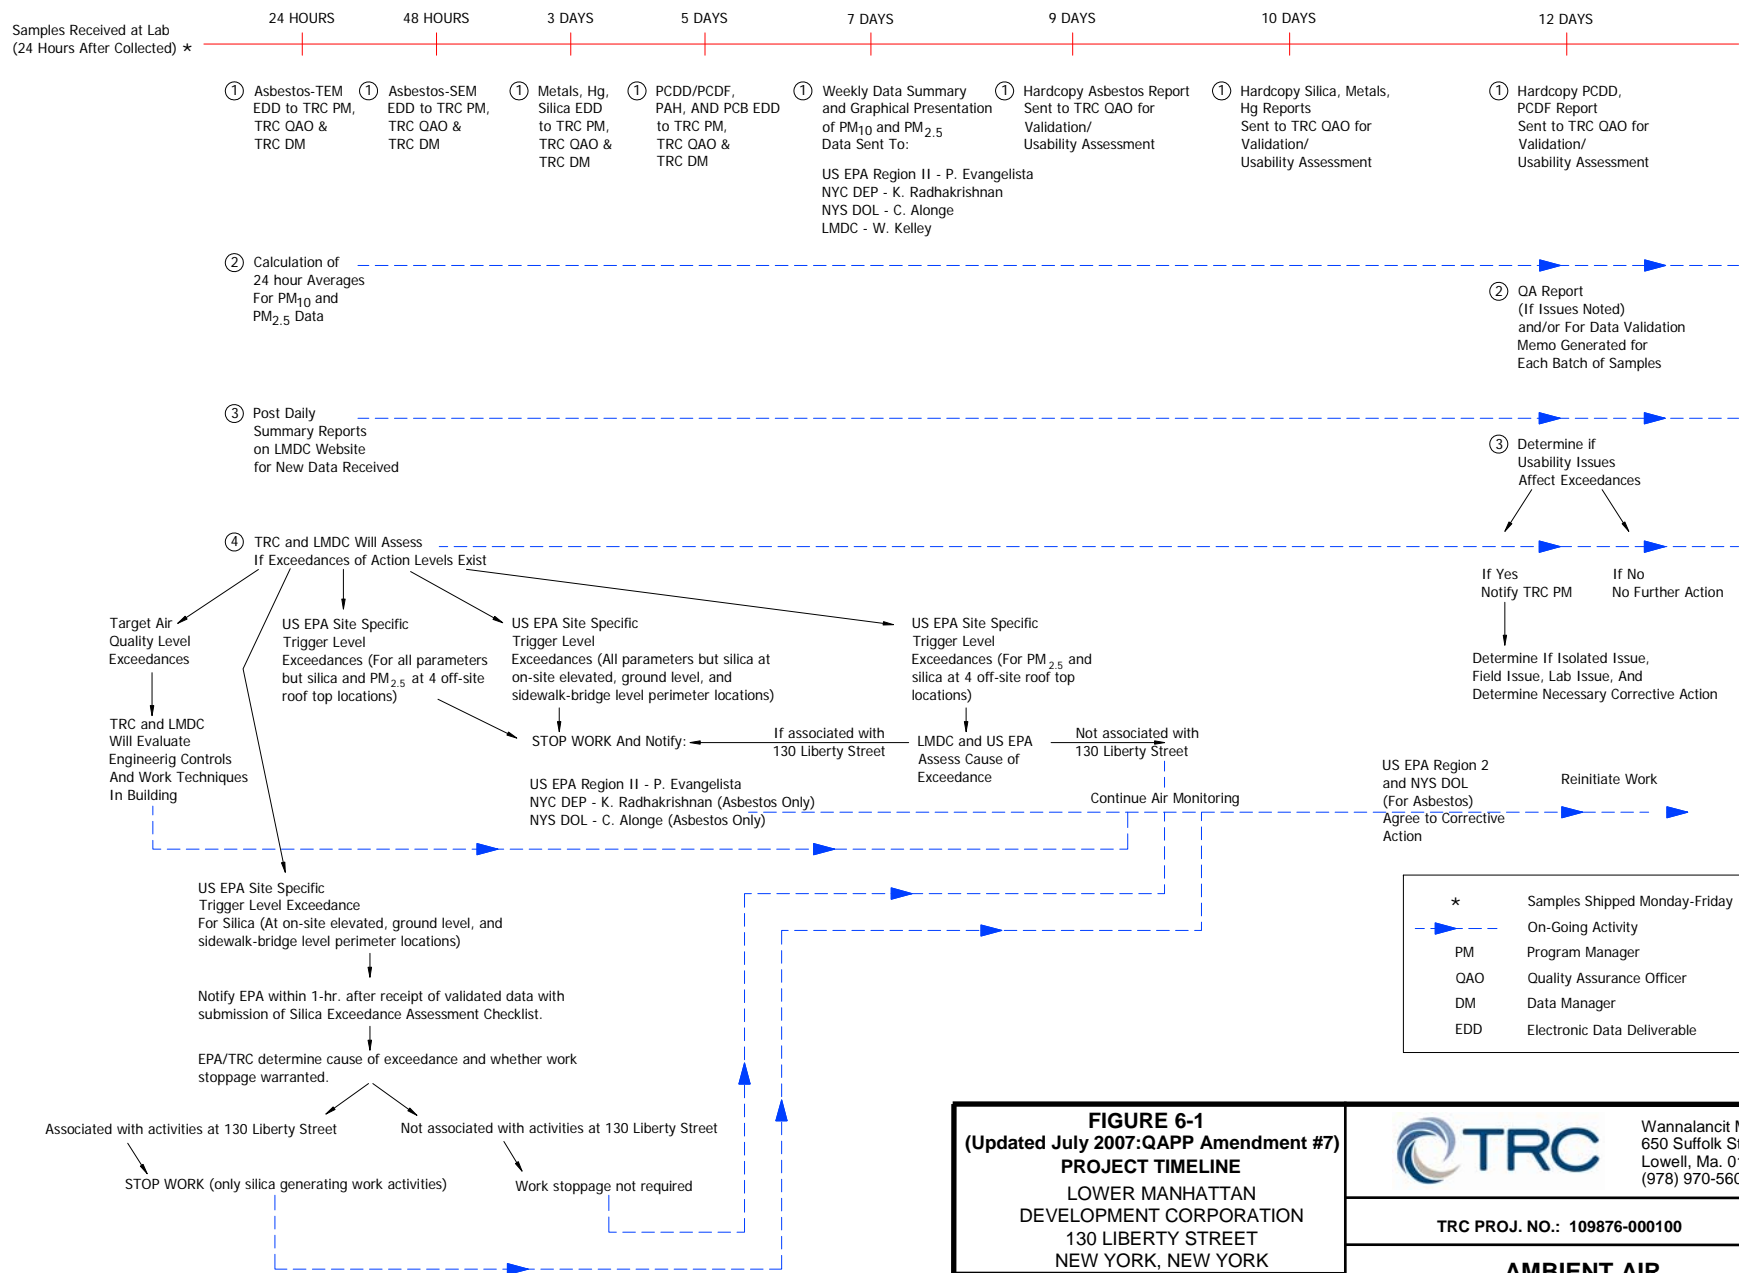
Samples Received at Lab (24 Hours After Collected) *

24 HOURS
48 HOURS
3 DAYS
5 DAYS
7 DAYS
9 DAYS
10 DAYS
12 DAYS

1 Asbestos-TEM EDD to TRC PM, TRC QAO & TRC DM

1 Asbestos-SEM EDD to TRC PM, TRC QAO & TRC DM

1 Metals, Hg, Silica EDD to TRC PM, TRC QAO & TRC DM

1 PCDD/PCDF, PAH, AND PCB EDD to TRC PM, TRC QAO & TRC DM

1 Weekly Data Summary and Graphical Presentation of $PM_{10}$ and $PM_{2.5}$ Data Sent To:

US EPA Region II - P. Evangelista
NYC DEP - K. Radhakrishnan
NYS DOL - C. Alonge
LMDC - W. Kelley

1 Hardcopy Asbestos Report Sent to TRC QAO for Validation/ Usability Assessment

1 Hardcopy Silica, Metals, Hg Reports Sent to TRC QAO for Validation/ Usability Assessment

1 Hardcopy PCDD, PCDF Report Sent to TRC QAO for Validation/ Usability Assessment

2 Calculation of 24 hour Averages For $PM_{10}$ and $PM_{2.5}$ Data

2 QA Report (If Issues Noted) and/or For Data Validation Memo Generated for Each Batch of Samples

3 Post Daily Summary Reports on LMDC Website for New Data Received

3 Determine if Usability Issues Affect Exceedances

4 TRC and LMDC Will Assess If Exceedances of Action Levels Exist

If Yes Notify TRC PM

If No No Further Action

Determine If Isolated Issue, Field Issue, Lab Issue, And Determine Necessary Corrective Action

Target Air Quality Level Exceedances

US EPA Site Specific Trigger Level Exceedances (For all parameters but silica and $PM_{2.5}$ at 4 off-site roof top locations)

US EPA Site Specific Trigger Level Exceedances (All parameters but silica at on-site elevated, ground level, and sidewalk-bridge level perimeter locations)

US EPA Site Specific Trigger Level Exceedances (For $PM_{2.5}$ and silica at 4 off-site roof top locations)

TRC and LMDC Will Evaluate Engineerig Controls And Work Techniques In Building

STOP WORK And Notify:

If associated with 130 Liberty Street

LMDC and US EPA Assess Cause of Exceedance

Not associated with 130 Liberty Street

US EPA Region II - P. Evangelista
NYC DEP - K. Radhakrishnan (Asbestos Only)
NYS DOL - C. Alonge (Asbestos Only)

Continue Air Monitoring

US EPA Region 2 and NYS DOL (For Asbestos) Agree to Corrective Action

Reinitiate Work

US EPA Site Specific Trigger Level Exceedance For Silica (At on-site elevated, ground level, and sidewalk-bridge level perimeter locations)

Notify EPA within 1-hr. after receipt of validated data with submission of Silica Exceedance Assessment Checklist.

EPA/TRC determine cause of exceedance and whether work stoppage warranted.

Associated with activities at 130 Liberty Street

Not associated with activities at 130 Liberty Street

STOP WORK (only silica generating work activities)

Work stoppage not required

| * | Samples Shipped Monday-Friday |
|---|---|
|  | On-Going Activity |
| PM | Program Manager |
| QAO | Quality Assurance Officer |
| DM | Data Manager |
| EDD | Electronic Data Deliverable |

FIGURE 6-1
(Updated July 2007:QAPP Amendment #7)
PROJECT TIMELINE
LOWER MANHATTAN DEVELOPMENT CORPORATION
130 LIBERTY STREET
NEW YORK, NEW YORK

TRC

Wannalancit M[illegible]
650 Suffolk St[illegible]
Lowell, Ma. 0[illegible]
(978) 970-56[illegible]

TRC PROJ. NO.: 109876-000100

AMBIENT AIR